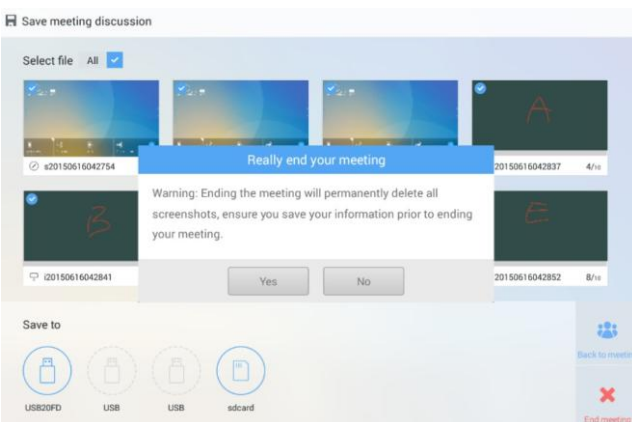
Save meeting discussion

Select file All

A

s20150616042754

20150616042837 4/10

B

E

i20150616042841

20150616042852 8/10

Really end your meeting

Warning: Ending the meeting will permanently delete all screenshots, ensure you save your information prior to ending your meeting.

Yes No

Save to

USB20FD USB USB sdcard

Back to meetin

End meeting